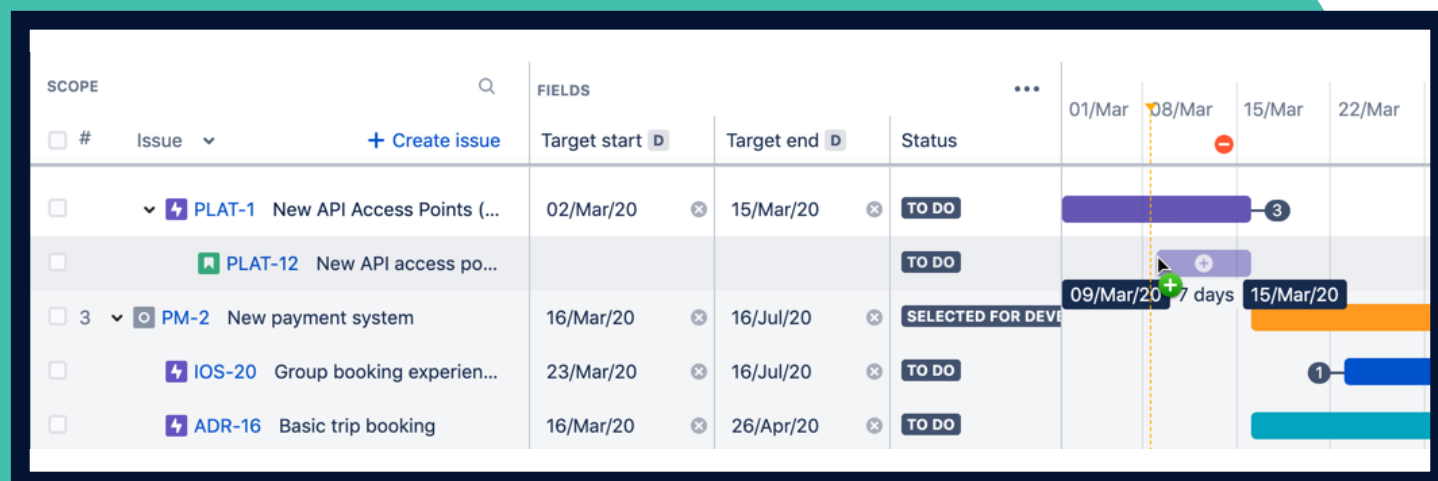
SCOPE

FIELDS

01/Mar 08/Mar 15/Mar 22/Mar

# Issue + Create issue

Target start D Target end D Status

PLAT-1 New API Access Points (... 02/Mar/20 15/Mar/20 TO DO 3

PLAT-12 New API access po... TO DO

09/Mar/20 7 days 15/Mar/20

3 PM-2 New payment system 16/Mar/20 16/Jul/20 SELECTED FOR DEVE

IOS-20 Group booking experien... 23/Mar/20 16/Jul/20 TO DO 1

ADR-16 Basic trip booking 16/Mar/20 26/Apr/20 TO DO